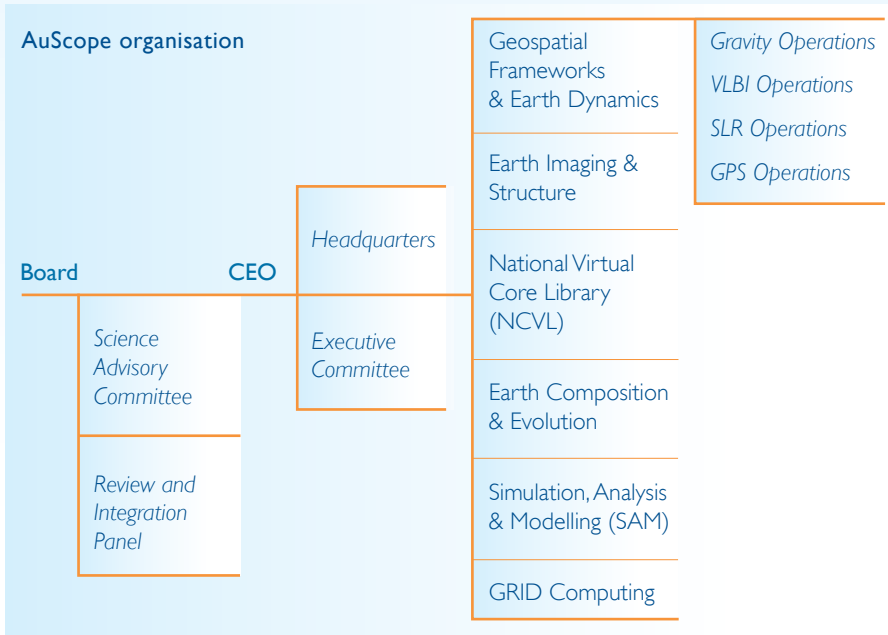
AuScope organisation

Board

CEO

Science Advisory Committee

Review and Integration Panel

Headquarters

Executive Committee

Geospatial Frameworks & Earth Dynamics

Earth Imaging & Structure

National Virtual Core Library (NCVL)

Earth Composition & Evolution

Simulation, Analysis & Modelling (SAM)

GRID Computing

Gravity Operations

VLBI Operations

SLR Operations

GPS Operations